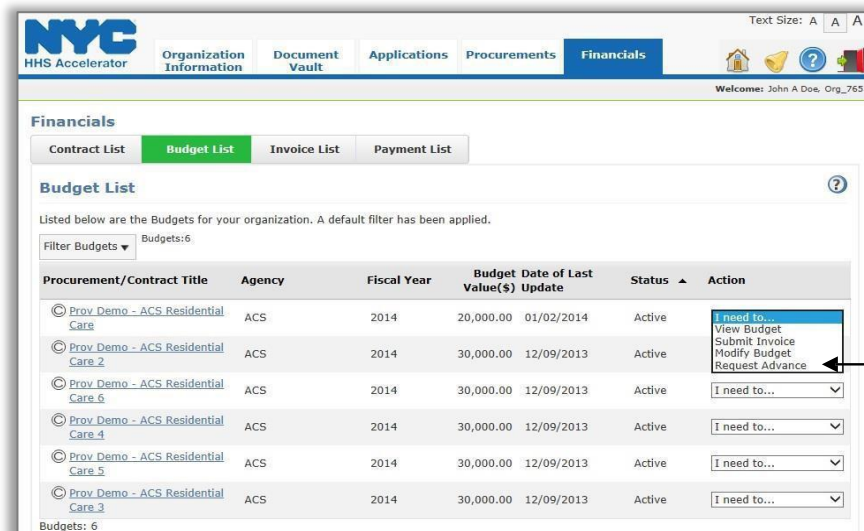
NYC HHS Accelerator

Organization Information | Document Vault | Applications | Procurements | Financials

Text Size: A A A

Welcome: John A Doe, Org_765

Financials

Contract List | Budget List | Invoice List | Payment List

Budget List

Listed below are the Budgets for your organization. A default filter has been applied.

Filter Budgets ▾ Budgets:6

| Procurement/Contract Title | Agency | Fiscal Year | Budget Value($) | Date of Last Update | Status ▲ | Action |
|---|---|---|---|---|---|---|
| © Prov Demo - ACS Residential Care | ACS | 2014 | 20,000.00 | 01/02/2014 | Active | I need to... View Budget Submit Invoice Modify Budget Request Advance |
| © Prov Demo - ACS Residential Care 2 | ACS | 2014 | 30,000.00 | 12/09/2013 | Active | |
| © Prov Demo - ACS Residential Care 6 | ACS | 2014 | 30,000.00 | 12/09/2013 | Active | I need to... |
| © Prov Demo - ACS Residential Care 4 | ACS | 2014 | 30,000.00 | 12/09/2013 | Active | I need to... |
| © Prov Demo - ACS Residential Care 5 | ACS | 2014 | 30,000.00 | 12/09/2013 | Active | I need to... |
| © Prov Demo - ACS Residential Care 3 | ACS | 2014 | 30,000.00 | 12/09/2013 | Active | I need to... |

Budgets: 6